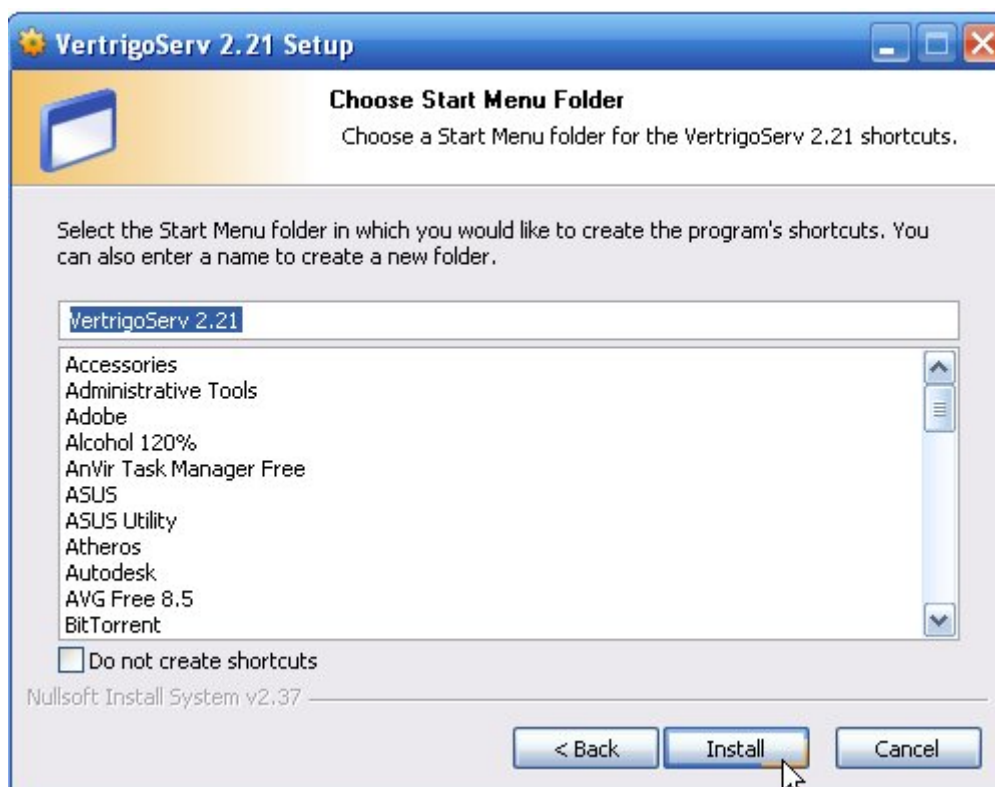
VertrigoServ 2.21 Setup

Choose Start Menu Folder

Choose a Start Menu folder for the VertrigoServ 2.21 shortcuts.

Select the Start Menu folder in which you would like to create the program's shortcuts. You can also enter a name to create a new folder.

VertrigoServ 2.21

Accessories
Administrative Tools
Adobe
Alcohol 120%
AnVir Task Manager Free
ASUS
ASUS Utility
Atheros
Autodesk
AVG Free 8.5
BitTorrent

Do not create shortcuts

Nullsoft Install System v2.37

< Back
Install
Cancel